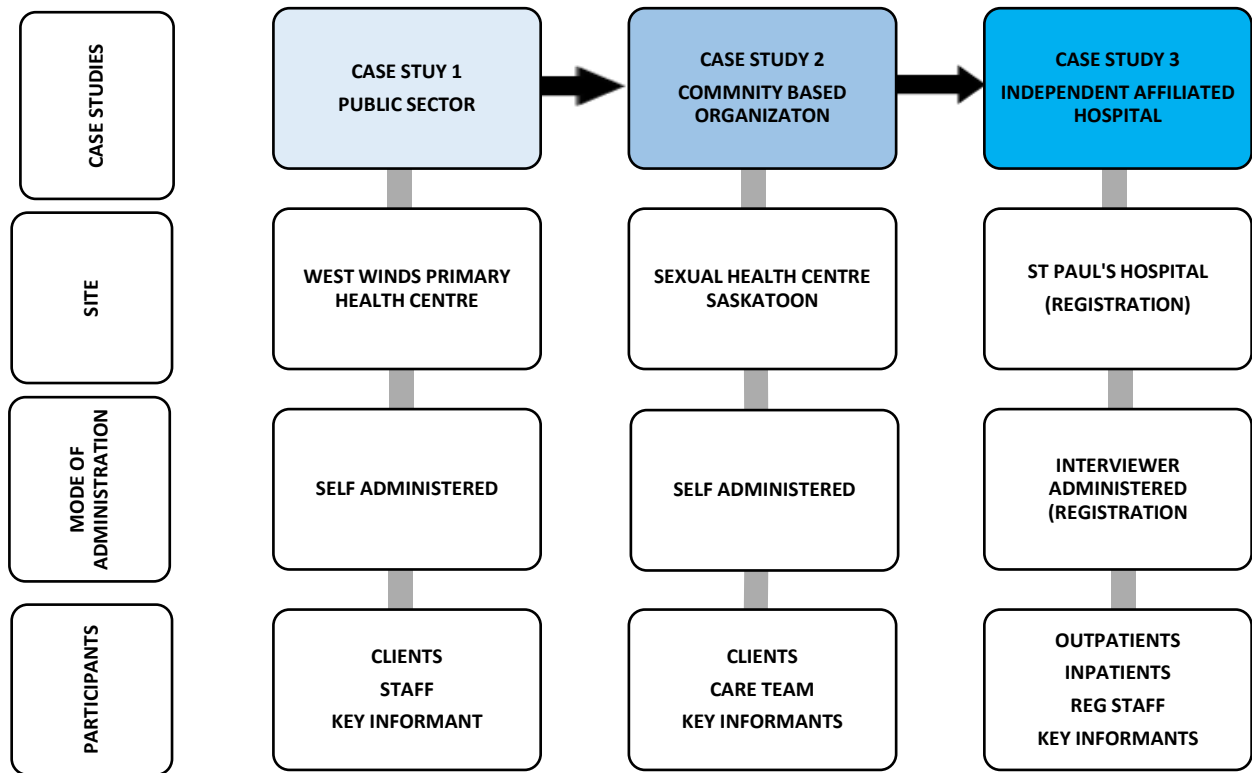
CASE STUDIES

CASE STUY 1
PUBLIC SECTOR

CASE STUDY 2
COMMNITY BASED ORGANIZATON

CASE STUDY 3
INDEPENDENT AFFILIATED HOSPITAL

SITE

WEST WINDS PRIMARY HEALTH CENTRE

SEXUAL HEALTH CENTRE SASKATOON

ST PAUL'S HOSPITAL
(REGISTRATION)

MODE OF ADMINISTRATION

SELF ADMINISTERED

SELF ADMINISTERED

INTERVIEWER ADMINISTERED (REGISTRATION

PARTICIPANTS

CLIENTS
STAFF
KEY INFORMANT

CLIENTS
CARE TEAM
KEY INFORMANTS

OUTPATIENTS
INPATIENTS
REG STAFF
KEY INFORMANTS